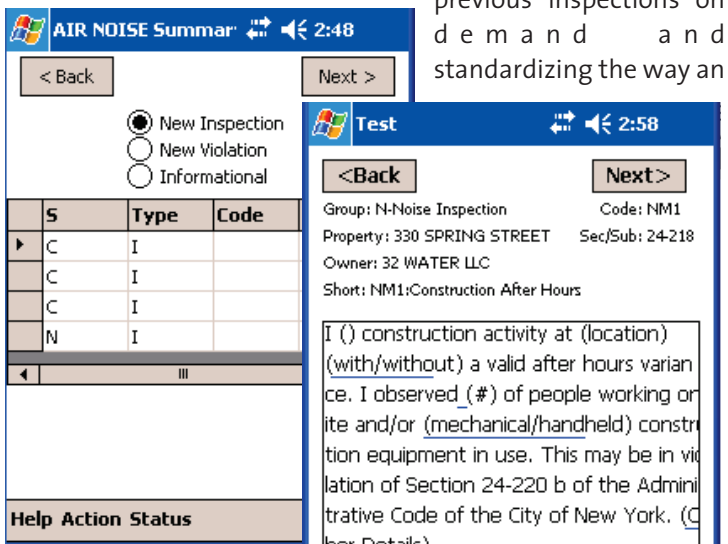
previous inspections on demand and standardizing the way an

AIR NOISE Summar 2:48

< Back

Next >

New Inspection
New Violation
Informational

| | S | Type | Code |
|---|---|---|---|
| ▸ | C | I | |
| | C | I | |
| | C | I | |
| | N | I | |

Help Action Status

Test 2:58

<Back

Next>

Group: N-Noise Inspection Code: NM1
Property: 330 SPRING STREET Sec/Sub: 24-218
Owner: 32 WATER LLC
Short: NM1:Construction After Hours

I () construction activity at (location) (with/without) a valid after hours varian ce. I observed (#) of people working or ite and/or (mechanical/handheld) constr tion equipment in use. This may be in vi lation of Section 24-220 b of the Admini trative Code of the City of New York. ([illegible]
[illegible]